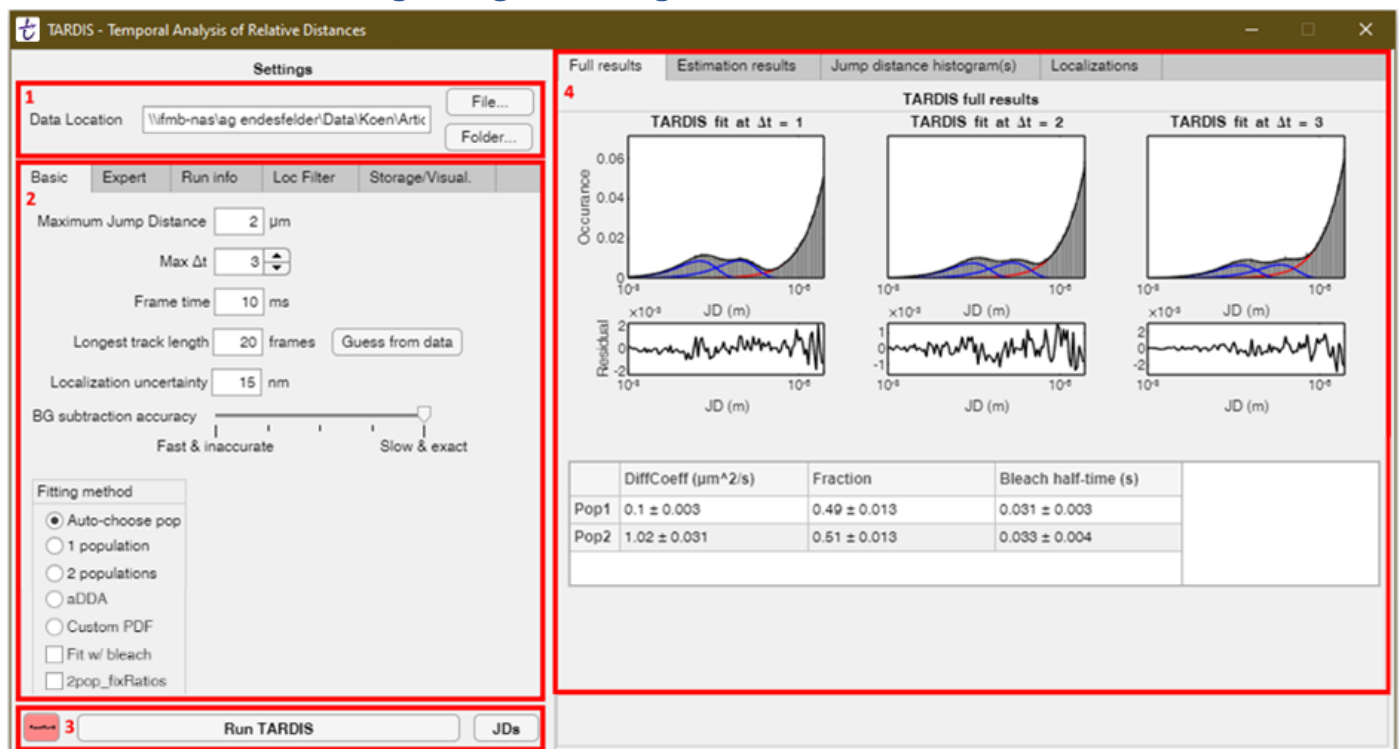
TARDIS - Temporal Analysis of Relative Distances

Settings

1
Data Location \\ifmb-nas\ag endesfelder\Data\Koen\Artic File... Folder...

Basic | Expert | Run info | Loc Filter | Storage/Visual.

2
Maximum Jump Distance 2 μm
Max Δt 3
Frame time 10 ms
Longest track length 20 frames Guess from data
Localization uncertainty 15 nm
BG subtraction accuracy
Fast & inaccurate Slow & exact

Fitting method
Auto-choose pop
1 population
2 populations
aDDA
Custom PDF
Fit w/ bleach
2pop_fixRatios

3 Run TARDIS JDs

Full results | Estimation results | Jump distance histogram(s) | Localizations

4
TARDIS full results

TARDIS fit at Δt = 1
TARDIS fit at Δt = 2
TARDIS fit at Δt = 3

Occurance
0.06
0.04
0.02
0
$10^{-8}$ $10^{-6}$ $10^{-8}$ $10^{-6}$ $10^{-8}$ $10^{-6}$
JD (m) JD (m) JD (m)
$\times10^{-3}$ $\times10^{-3}$ $\times10^{-3}$
Residual
2 0 -2
1 0 -1
2 0 -2
$10^{-8}$ $10^{-6}$ $10^{-8}$ $10^{-6}$ $10^{-8}$ $10^{-6}$
JD (m) JD (m) JD (m)

| | DiffCoeff (μm^2/s) | Fraction | Bleach half-time (s) |
|---|---|---|---|
| Pop1 | 0.1 ± 0.003 | 0.49 ± 0.013 | 0.031 ± 0.003 |
| Pop2 | 1.02 ± 0.031 | 0.51 ± 0.013 | 0.033 ± 0.004 |